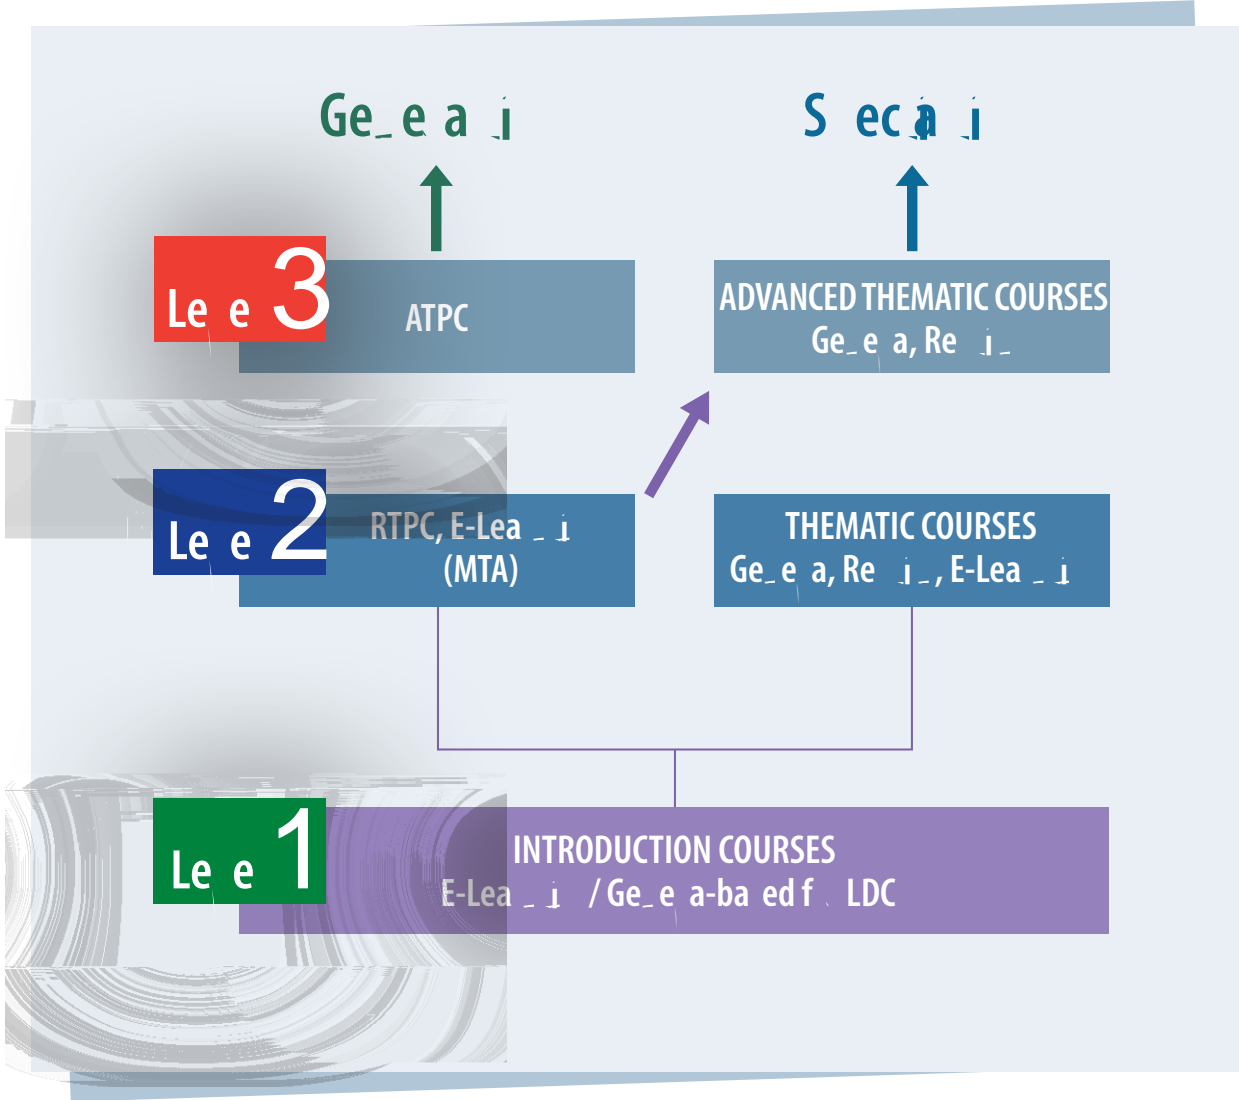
Ge e a i

S eca i

Le e 3

ATPC

ADVANCED THEMATIC COURSES
Ge e a, Re i

Le e 2

RTPC, E-Lea i
(MTA)

THEMATIC COURSES
Ge e a, Re i , E-Lea i

Le e 1

INTRODUCTION COURSES
E-Lea i / Ge e a-ba ed f LDC